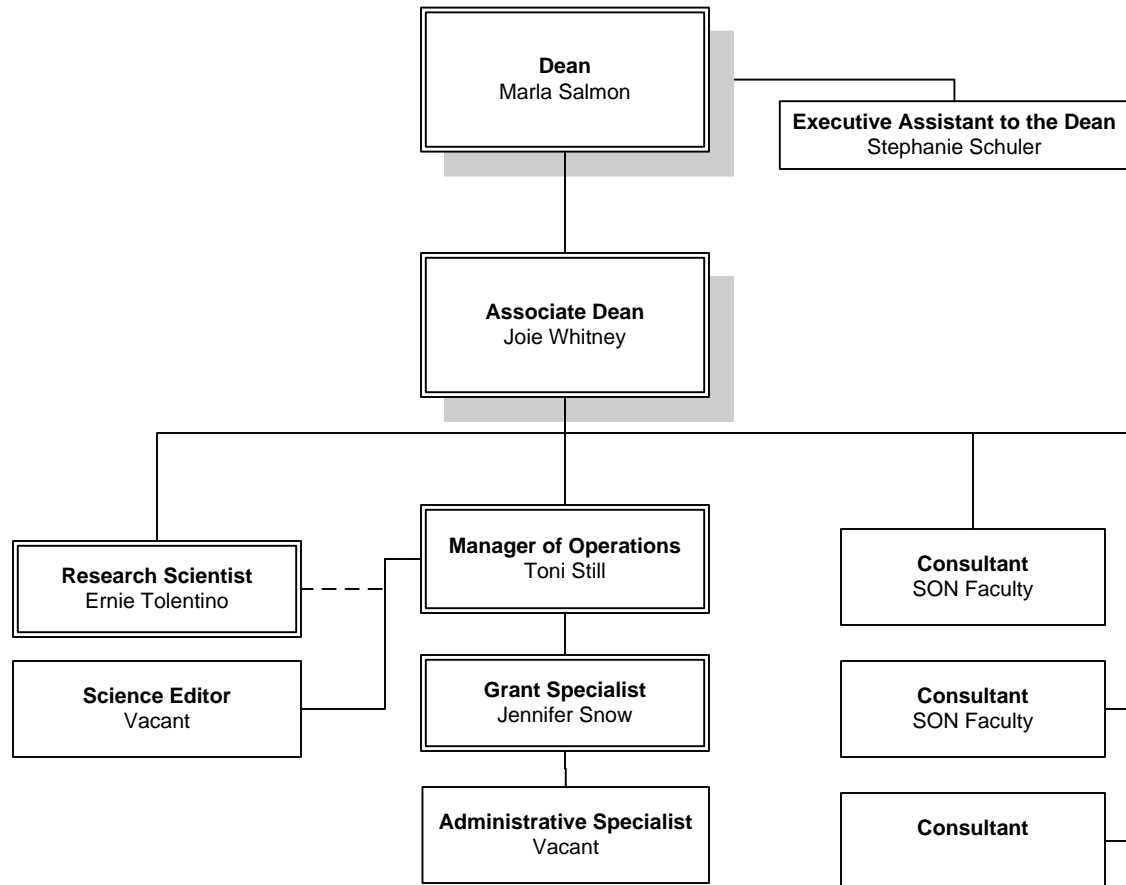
**Dean**
Marla Salmon

**Executive Assistant to the Dean**
Stephanie Schuler

**Associate Dean**
Joie Whitney

**Research Scientist**
Ernie Tolentino

**Manager of Operations**
Toni Still

**Consultant**
SON Faculty

**Science Editor**
Vacant

**Grant Specialist**
Jennifer Snow

**Consultant**
SON Faculty

**Administrative Specialist**
Vacant

**Consultant**